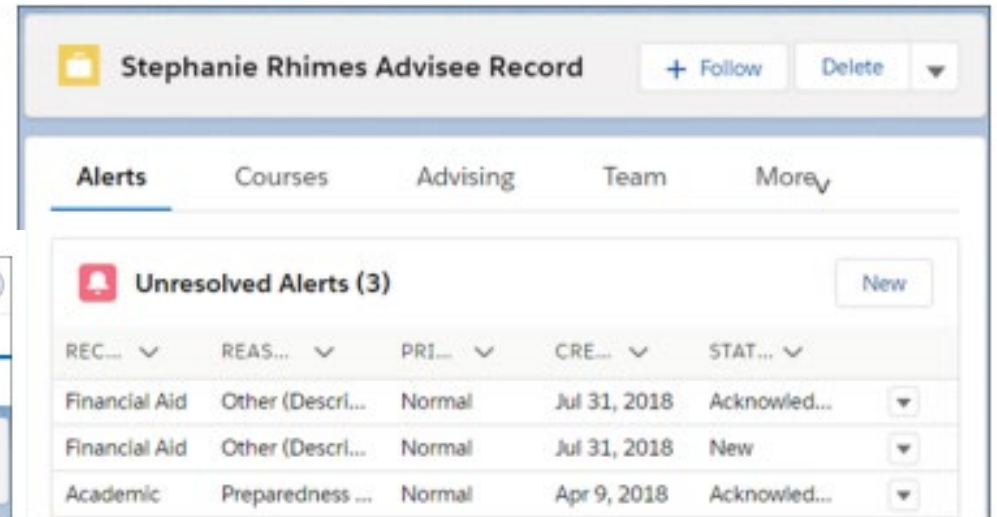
Stephanie Rhimes Advisee Record

+ Follow

Delete

Alerts

Courses

Advising

Team

More

Unresolved Alerts (3)

New

| REC... | REAS... | PRI... | CRE... | STAT... |
|---|---|---|---|---|
| Financial Aid | Other (Descri... | Normal | Jul 31, 2018 | Acknowled... |
| Financial Aid | Other (Descri... | Normal | Jul 31, 2018 | New |
| Academic | Preparedness ... | Normal | Apr 9, 2018 | Acknowled... |